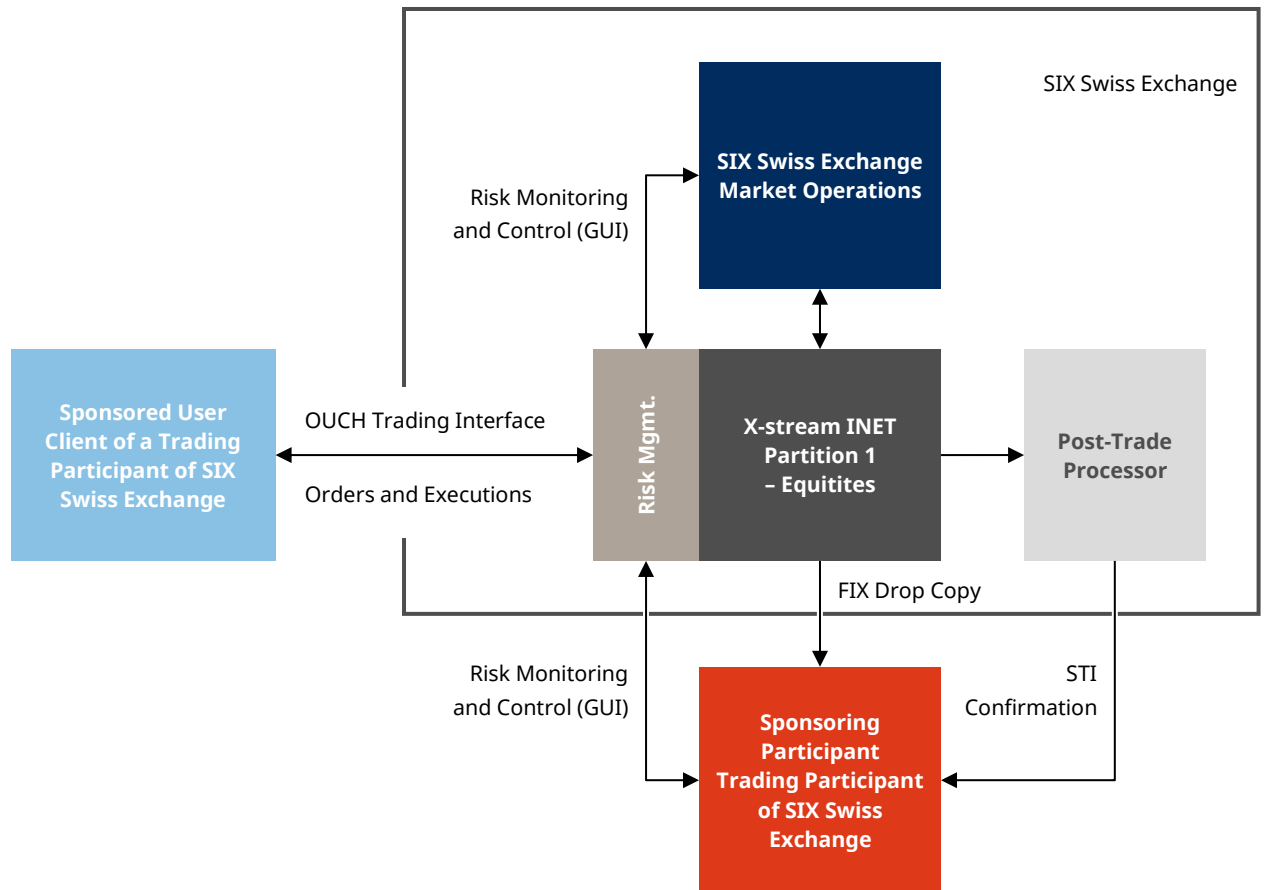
SIX Swiss Exchange

SIX Swiss Exchange Market Operations

Risk Monitoring and Control (GUI)

Sponsored User Client of a Trading Participant of SIX Swiss Exchange

OUCH Trading Interface

Orders and Executions

Risk Mgmt.

X-stream INET Partition 1 – Equitites

Post-Trade Processor

FIX Drop Copy

Risk Monitoring and Control (GUI)

STI Confirmation

Sponsoring Participant Trading Participant of SIX Swiss Exchange